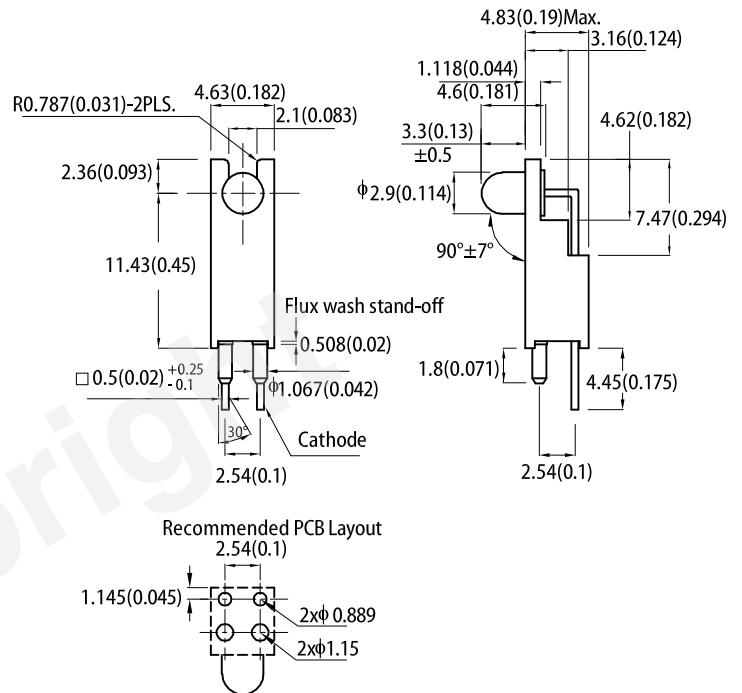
4.83(0.19)Max.
3.16(0.124)
1.118(0.044)
4.6(0.181)
R0.787(0.031)-2PLS.
4.63(0.182)
2.1(0.083)
3.3(0.13)
±0.5
4.62(0.182)
2.36(0.093)
$\phi$2.9(0.114)
7.47(0.294)
90°±7°
11.43(0.45)
Flux wash stand-off
0.508(0.02)
1.8(0.071)
$\square$0.5(0.02)$^{+0.25}_{-0.1}$
$\phi$1.067(0.042)
4.45(0.175)
30°
Cathode
2.54(0.1)
2.54(0.1)
Recommended PCB Layout
2.54(0.1)
1.145(0.045)
2x$\phi$ 0.889
2x$\phi$1.15